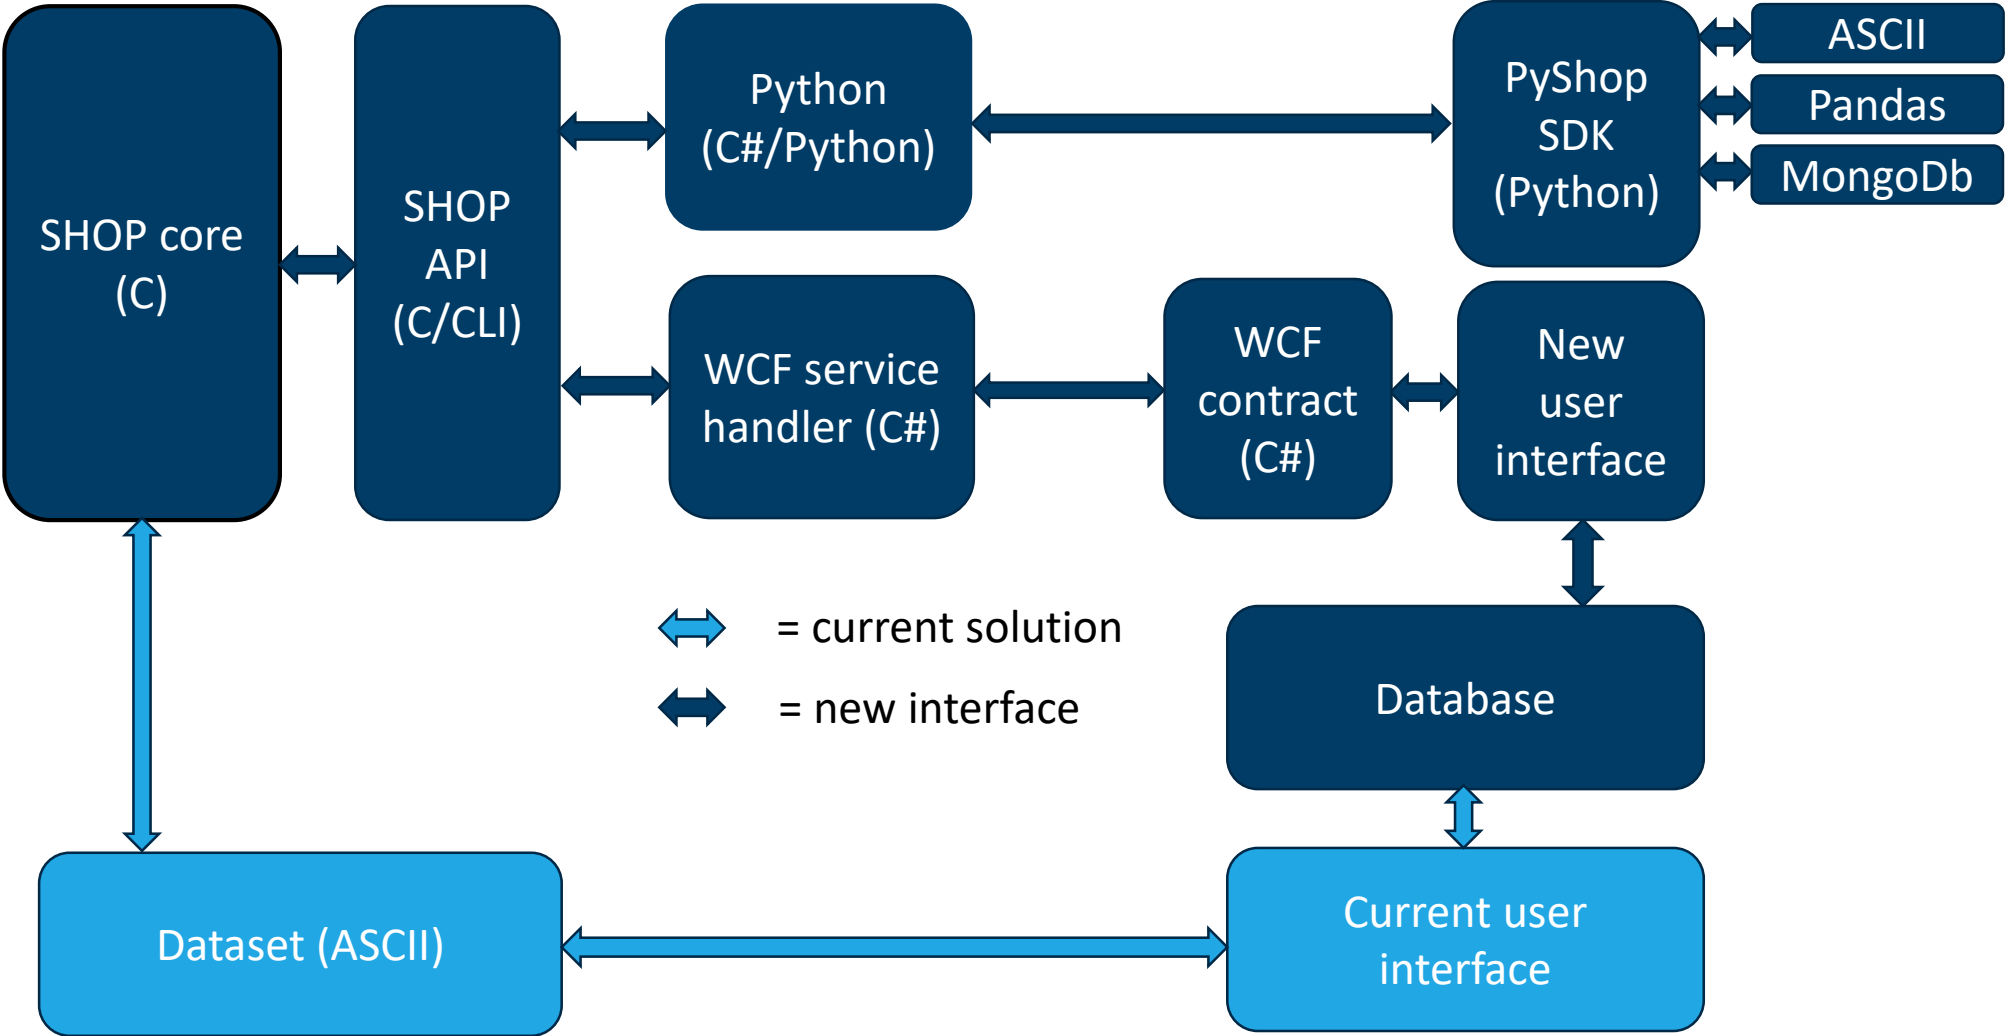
SHOP core (C)

SHOP API (C/CLI)

Python (C#/Python)

PyShop SDK (Python)

ASCII

Pandas

MongoDb

WCF service handler (C#)

WCF contract (C#)

New user interface

= current solution

= new interface

Database

Dataset (ASCII)

Current user interface